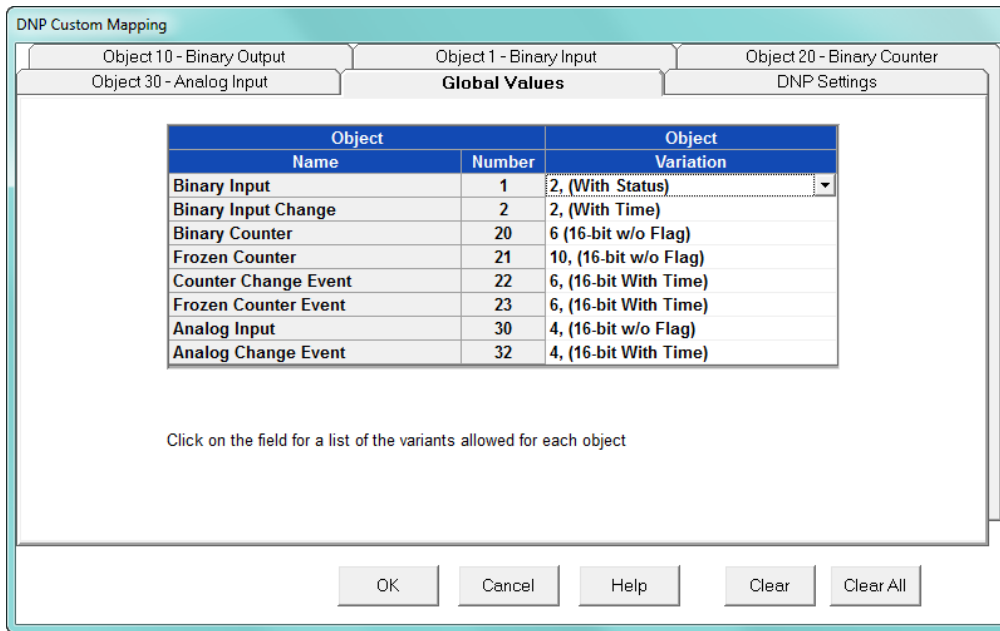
DNP Custom Mapping

Object 10 - Binary Output
Object 1 - Binary Input
Object 20 - Binary Counter
Object 30 - Analog Input
Global Values
DNP Settings

| Object Name | Object Number | Object Variation |
|---|---|---|
| Binary Input | 1 | 2, (With Status) |
| Binary Input Change | 2 | 2, (With Time) |
| Binary Counter | 20 | 6 (16-bit w/o Flag) |
| Frozen Counter | 21 | 10, (16-bit w/o Flag) |
| Counter Change Event | 22 | 6, (16-bit With Time) |
| Frozen Counter Event | 23 | 6, (16-bit With Time) |
| Analog Input | 30 | 4, (16-bit w/o Flag) |
| Analog Change Event | 32 | 4, (16-bit With Time) |

Click on the field for a list of the variants allowed for each object

OK
Cancel
Help
Clear
Clear All